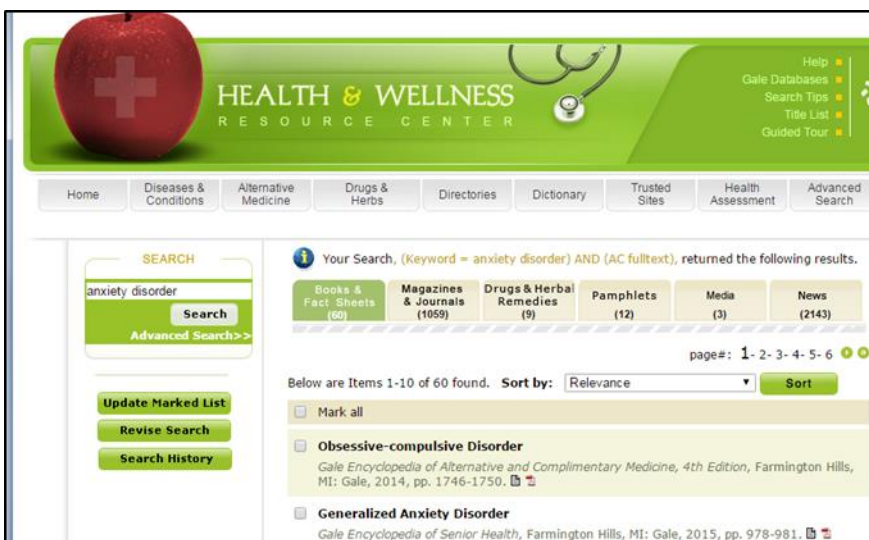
HEALTH & WELLNESS
RESOURCE CENTER

Help
Gale Databases
Search Tips
Title List
Guided Tour

Home | Diseases & Conditions | Alternative Medicine | Drugs & Herbs | Directories | Dictionary | Trusted Sites | Health Assessment | Advanced Search

SEARCH
anxiety disorder
Search
Advanced Search>>

Update Marked List
Revise Search
Search History

Your Search, (Keyword = anxiety disorder) AND (AC fulltext), returned the following results.

| Books & Fact Sheets (60) | Magazines & Journals (1059) | Drugs & Herbal Remedies (9) | Pamphlets (12) | Media (3) | News (2143) |
|---|---|---|---|---|---|

page#: 1- 2- 3- 4- 5- 6

Below are Items 1-10 of 60 found. Sort by: Relevance Sort

Mark all

Obsessive-compulsive Disorder
Gale Encyclopedia of Alternative and Complimentary Medicine, 4th Edition, Farmington Hills, MI: Gale, 2014, pp. 1746-1750.

Generalized Anxiety Disorder
Gale Encyclopedia of Senior Health, Farmington Hills, MI: Gale, 2015, pp. 978-981.